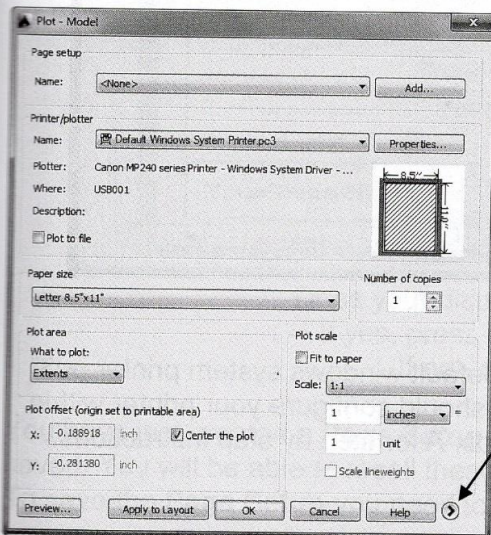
Plot - Model

Page setup

Name: <None>

Add...

Printer/plotter

Name: Default Windows System Printer.pc3

Properties...

Plotter: Canon MP240 series Printer - Windows System Driver - ...

Where: USB001

Description:

Plot to file

8.5"

11"

Paper size

Letter 8.5"x11"

Number of copies

1

Plot area

What to plot:

Extents

Plot scale

Fit to paper

Scale: 1:1

Plot offset (origin set to printable area)

X: -0.188918 inch

Center the plot

Y: -0.281380 inch

1 inches =

1 unit

Scale lineweights

Preview...

Apply to Layout

OK

Cancel

Help